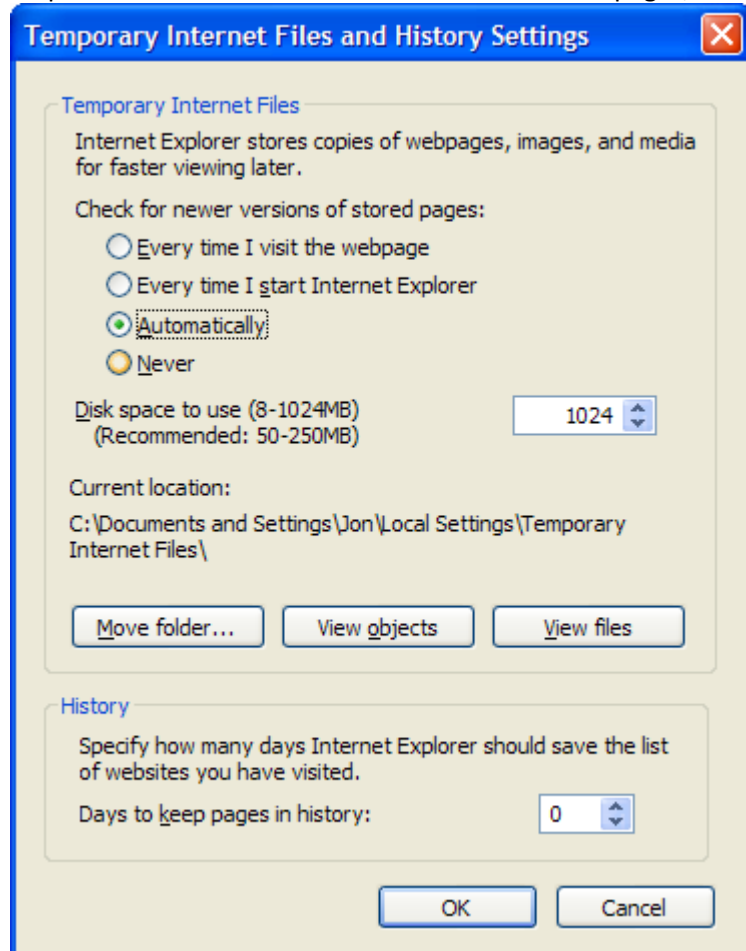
Temporary Internet Files and History Settings

Temporary Internet Files

Internet Explorer stores copies of webpages, images, and media for faster viewing later.

Check for newer versions of stored pages:

Every time I visit the webpage

Every time I start Internet Explorer

Automatically

Never

Disk space to use (8-1024MB)
(Recommended: 50-250MB)

1024

Current location:

C:\Documents and Settings\Jon\Local Settings\Temporary Internet Files\

Move folder...

View objects

View files

History

Specify how many days Internet Explorer should save the list of websites you have visited.

Days to keep pages in history:

0

OK

Cancel